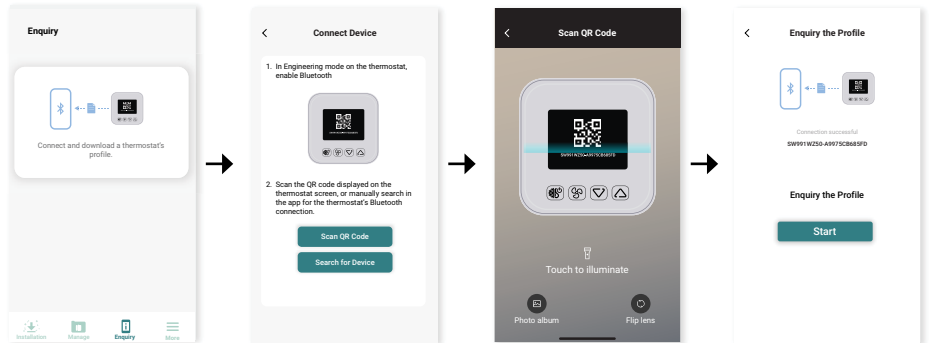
Enquiry

Connect and download a thermostat's profile.

Installation Manage Enquiry More

Connect Device

1. In Engineering mode on the thermostat, enable Bluetooth

2. Scan the QR code displayed on the thermostat screen, or manually search in the app for the thermostat's Bluetooth connection.

Scan QR Code

Search for Device

Scan QR Code

SW991WZ50-A9975CB685FD

Touch to illuminate

Photo album

Flip lens

Enquiry the Profile

Connection successful

SW991WZ50-A9975CB685FD

Enquiry the Profile

Start